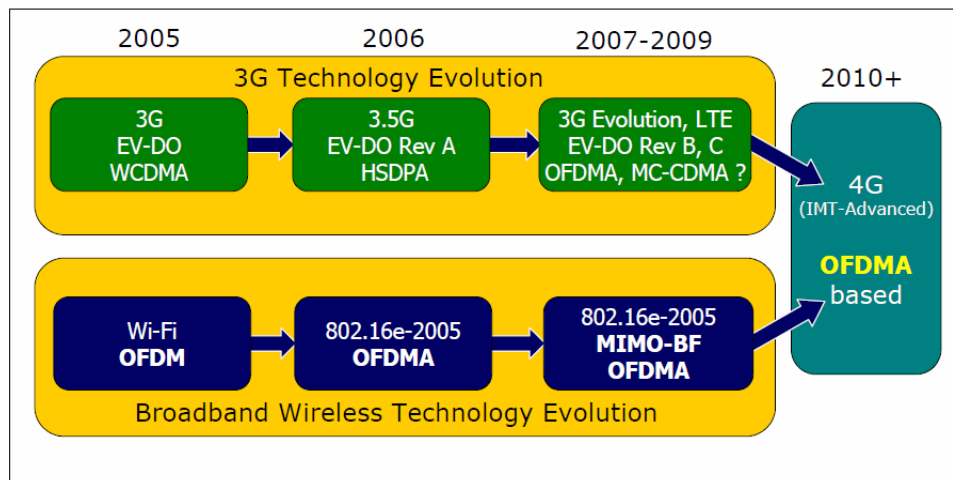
2005 2006 2007-2009

3G Technology Evolution

3G
EV-DO
WCDMA

3.5G
EV-DO Rev A
HSDPA

3G Evolution, LTE
EV-DO Rev B, C
OFDMA, MC-CDMA ?

2010+

4G
(IMT-Advanced)

OFDMA
based

Wi-Fi
OFDM

802.16e-2005
OFDMA

802.16e-2005
MIMO-BF
OFDMA

Broadband Wireless Technology Evolution